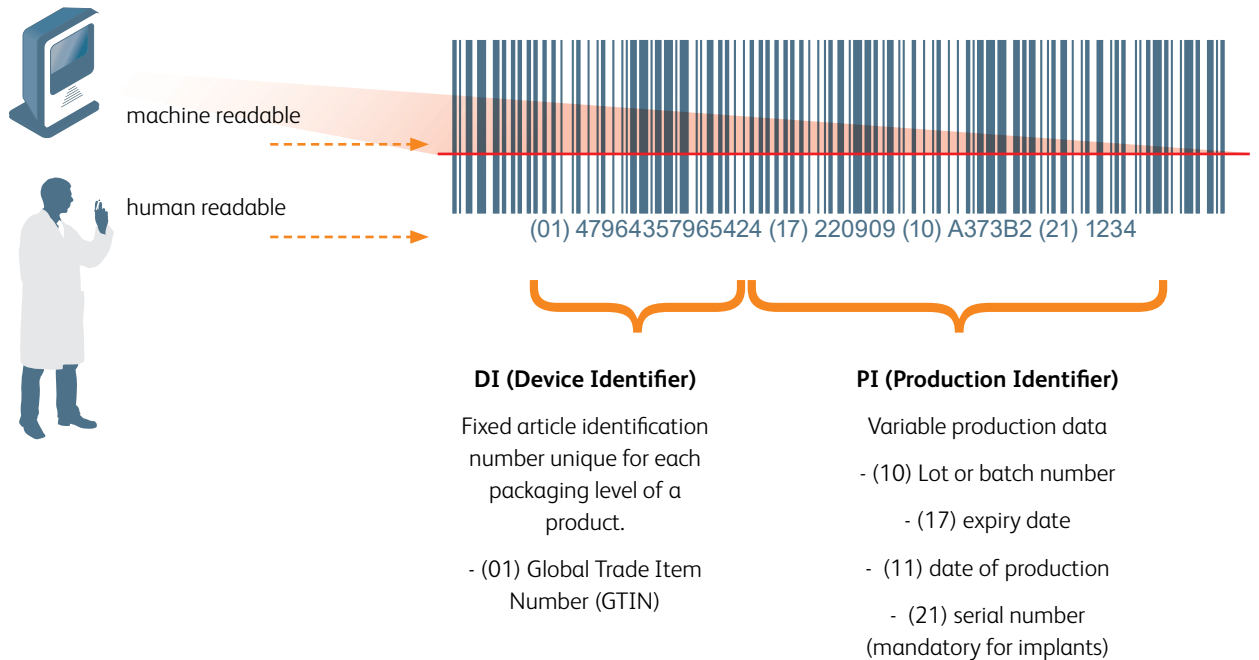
machine readable

human readable

(01) 47964357965424 (17) 220909 (10) A373B2 (21) 1234

DI (Device Identifier)

Fixed article identification number unique for each packaging level of a product.

- (01) Global Trade Item Number (GTIN)

PI (Production Identifier)

Variable production data

- (10) Lot or batch number

- (17) expiry date

- (11) date of production

- (21) serial number (mandatory for implants)